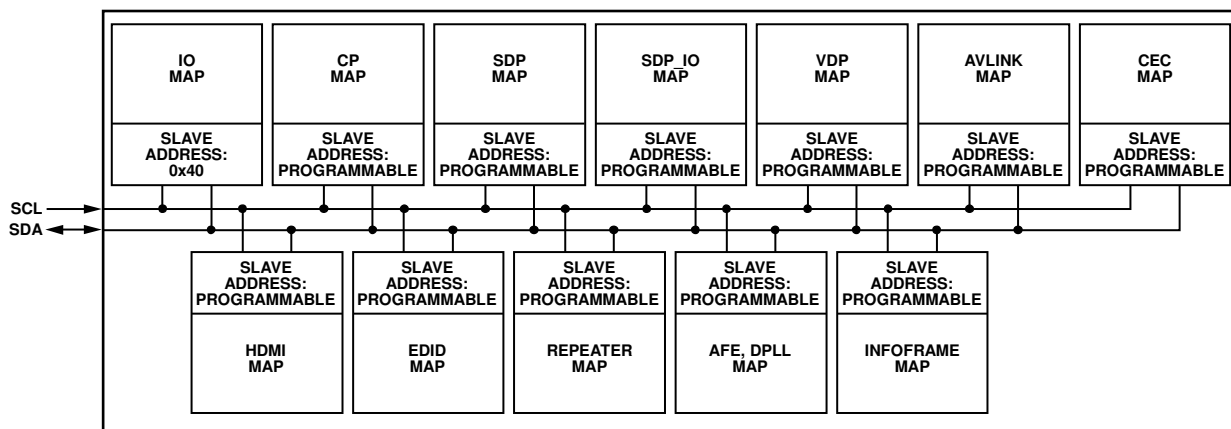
IO MAP

SLAVE ADDRESS: 0x40

CP MAP

SLAVE ADDRESS: PROGRAMMABLE

SDP MAP

SLAVE ADDRESS: PROGRAMMABLE

SDP_IO MAP

SLAVE ADDRESS: PROGRAMMABLE

VDP MAP

SLAVE ADDRESS: PROGRAMMABLE

AVLINK MAP

SLAVE ADDRESS: PROGRAMMABLE

CEC MAP

SLAVE ADDRESS: PROGRAMMABLE

SCL

SDA

SLAVE ADDRESS: PROGRAMMABLE

HDMI MAP

SLAVE ADDRESS: PROGRAMMABLE

EDID MAP

SLAVE ADDRESS: PROGRAMMABLE

REPEATER MAP

SLAVE ADDRESS: PROGRAMMABLE

AFE, DPLL MAP

SLAVE ADDRESS: PROGRAMMABLE

INFOFRAME MAP